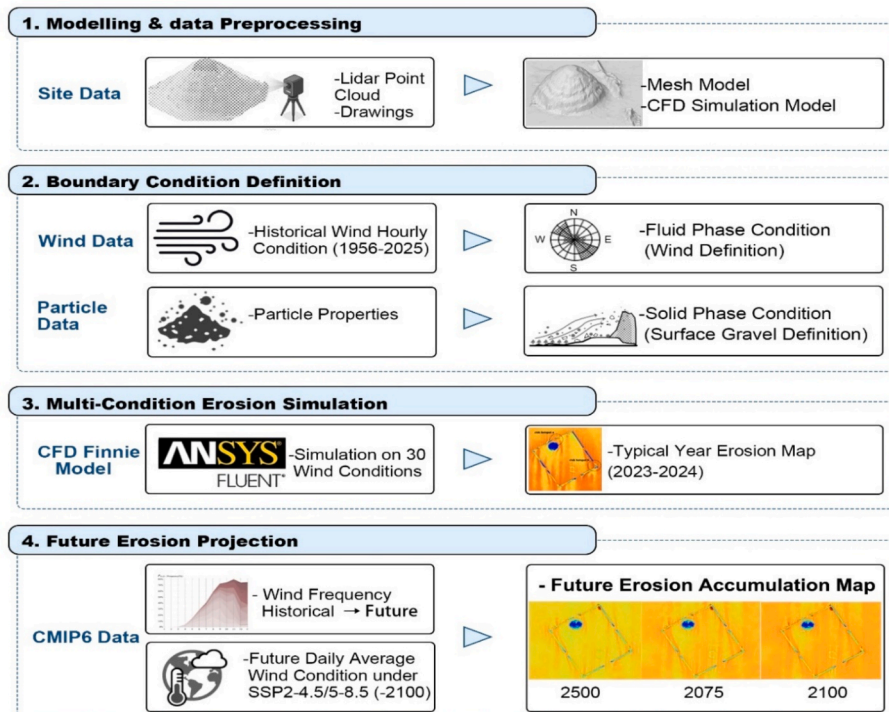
1. Modelling & data Preprocessing

Site Data

-Lidar Point Cloud
-Drawings

-Mesh Model
-CFD Simulation Model

2. Boundary Condition Definition

Wind Data

-Historical Wind Hourly Condition (1956-2025)

N
W
E
S

-Fluid Phase Condition (Wind Definition)

Particle Data

-Particle Properties

-Solid Phase Condition (Surface Gravel Definition)

3. Multi-Condition Erosion Simulation

CFD Finnie Model

ANSYS
FLUENT

-Simulation on 30 Wind Conditions

-Typical Year Erosion Map (2023-2024)

4. Future Erosion Projection

CMIP6 Data

- Wind Frequency Historical → Future

-Future Daily Average Wind Condition under SSP2-4.5/5-8.5 (-2100)

- Future Erosion Accumulation Map

2500
2075
2100